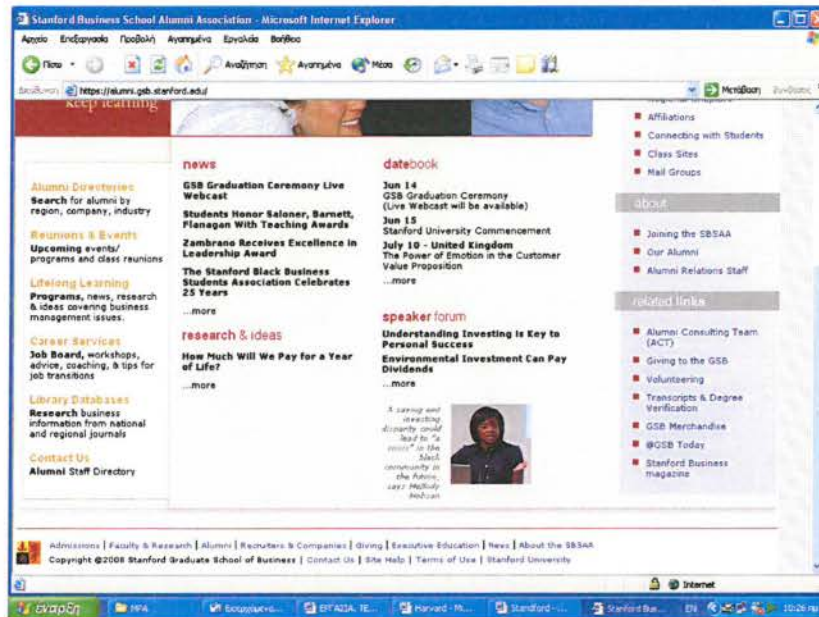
Stanford Business School Alumni Association - Microsoft Internet Explorer

Αρχείο Επεξεργασία Προβολή Αγαπημένα Εργαλεία Βοήθεια

Πίσω Αναζήτηση Αγαπημένα Μέσα

Διεύθυνση https://alumni.gsb.stanford.edu/ Μετάβαση

keep learning

Alumni Directories
Search for alumni by region, company, industry

Reunions & Events
Upcoming events/ programs and class reunions

Lifelong Learning
Programs, news, research & ideas covering business management issues.

Career Services
Job Board, workshops, advice, coaching, & tips for job transitions

Library Databases
Research business information from national and regional journals

Contact Us
Alumni Staff Directory

news

GSB Graduation Ceremony Live Webcast

Students Honor Saloner, Barnett, Flanagan With Teaching Awards

Zambrano Receives Excellence in Leadership Award

The Stanford Black Business Students Association Celebrates 25 Years

...more

research & ideas

How Much Will We Pay for a Year of Life?

...more

datebook

Jun 14
GSB Graduation Ceremony
(Live Webcast will be available)

Jun 15
Stanford University Commencement

July 10 - United Kingdom
The Power of Emotion in the Customer Value Proposition

...more

speaker forum

Understanding Investing Is Key to Personal Success

Environmental Investment Can Pay Dividends

...more

A saving and investing disparity could lead to "a crisis" in the black community in the future, says Mellody Hobson

Affiliations
Connecting with Students
Class Sites
Mail Groups

about

Joining the SBSAA
Our Alumni
Alumni Relations Staff

related links

Alumni Consulting Team (ACT)
Giving to the GSB
Volunteering
Transcripts & Degree Verification
GSB Merchandise
@GSB Today
Stanford Business magazine

Admissions | Faculty & Research | Alumni | Recruiters & Companies | Giving | Executive Education | News | About the SBSAA

Copyright @2008 Stanford Graduate School of Business | Contact Us | Site Help | Terms of Use | Stanford University

Internet

έναρξη MPA Εισερχόμενα... ΕΡΓΑΣΙΑ ΤΕ... Harvard - Mi... Stanford - ... Stanford Bus... EN 10:26 πμ